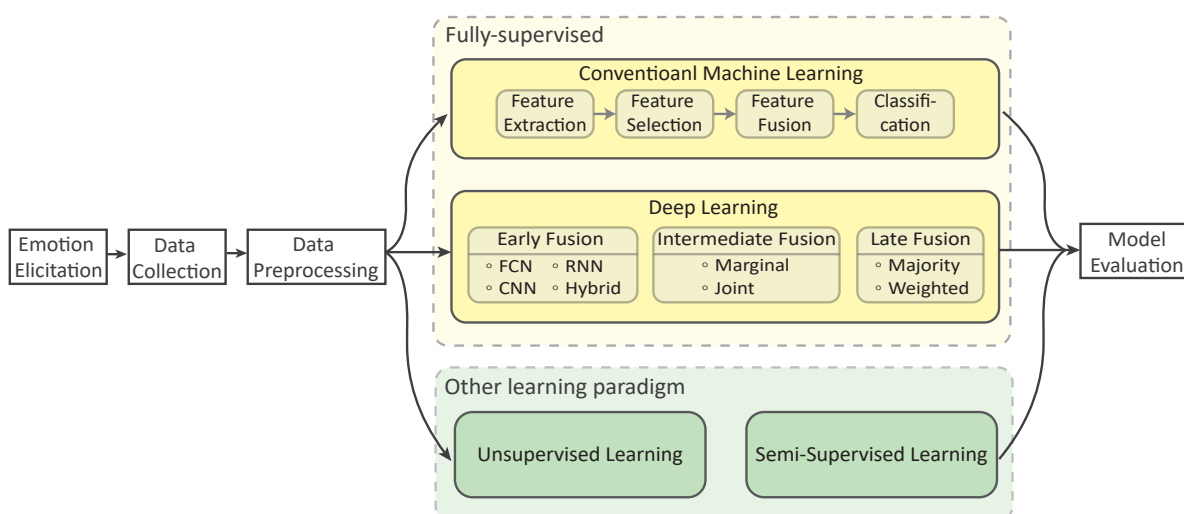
Emotion Elicitation

Data Collection

Data Preprocessing

Fully-supervised

Conventioanl Machine Learning

Feature Extraction

Feature Selection

Feature Fusion

Classification

Deep Learning

Early Fusion

◦ FCN ◦ RNN
◦ CNN ◦ Hybrid

Intermediate Fusion

◦ Marginal
◦ Joint

Late Fusion

◦ Majority
◦ Weighted

Other learning paradigm

Unsupervised Learning

Semi-Supervised Learning

Model Evaluation